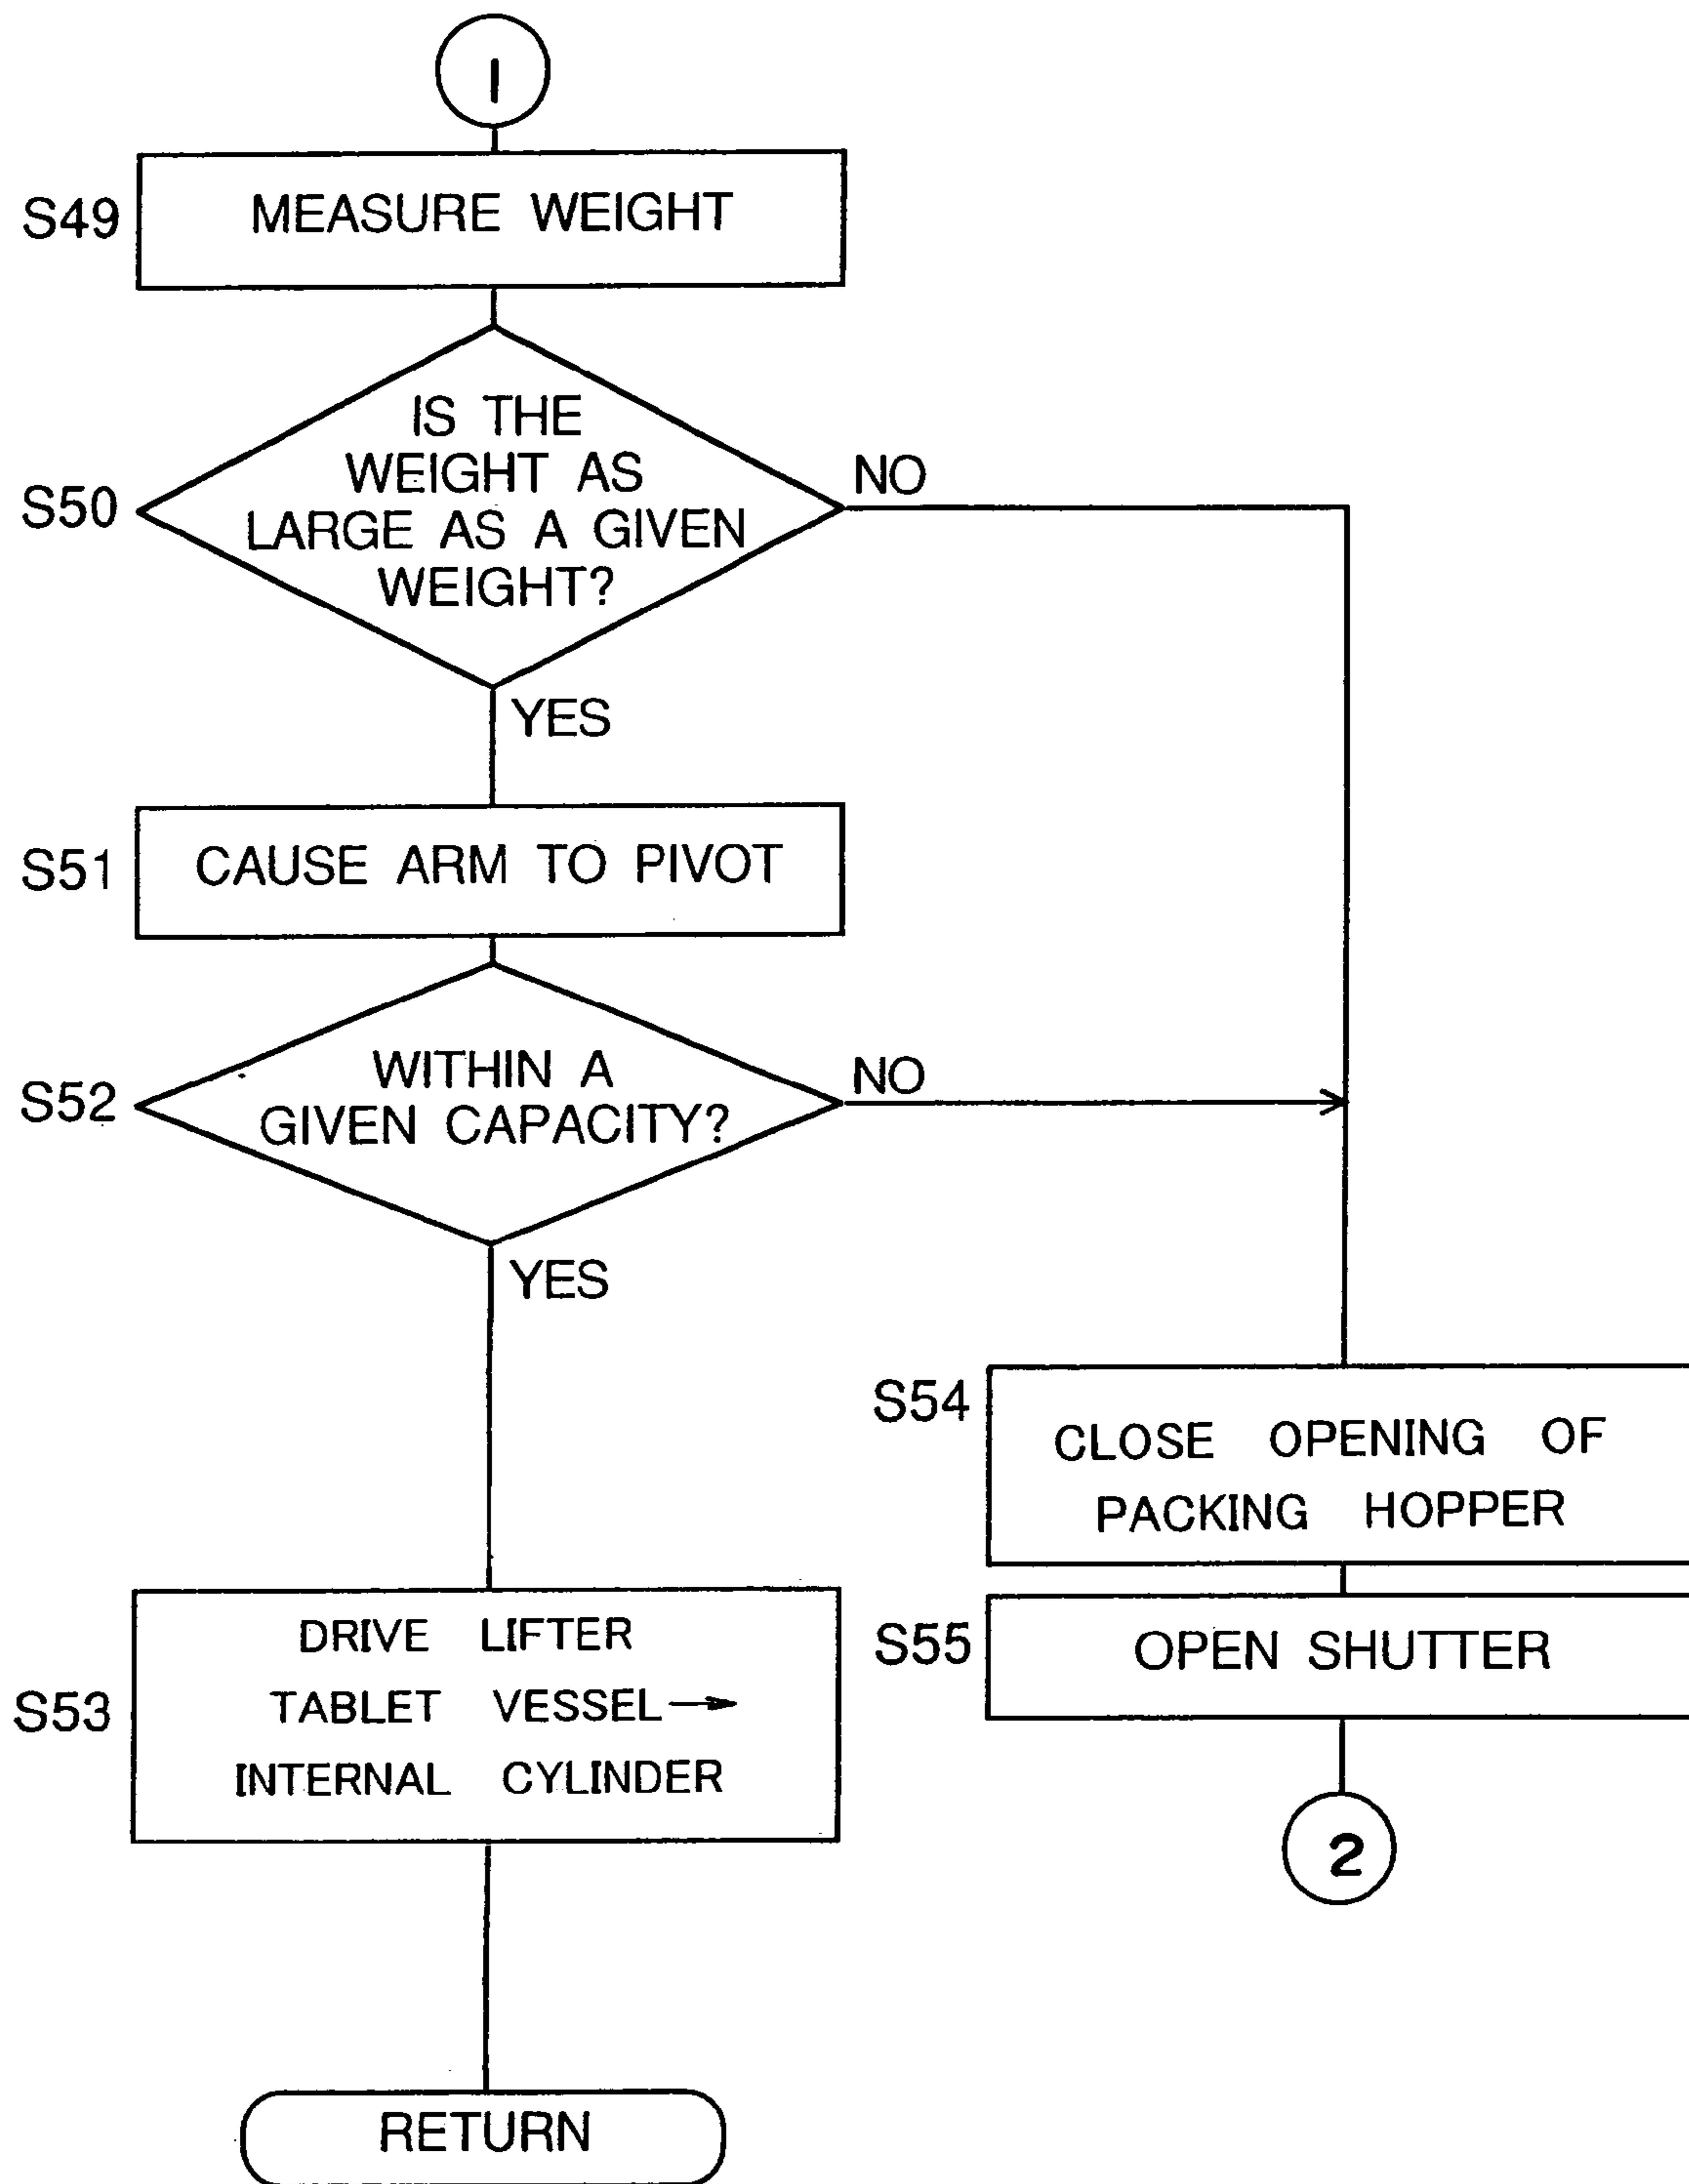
1

S49 MEASURE WEIGHT

S50 IS THE WEIGHT AS LARGE AS A GIVEN WEIGHT?

NO

YES

S51 CAUSE ARM TO PIVOT

S52 WITHIN A GIVEN CAPACITY?

NO

YES

S54 CLOSE OPENING OF PACKING HOPPER

S55 OPEN SHUTTER

2

S53 DRIVE LIFTER TABLET VESSEL→ INTERNAL CYLINDER

RETURN